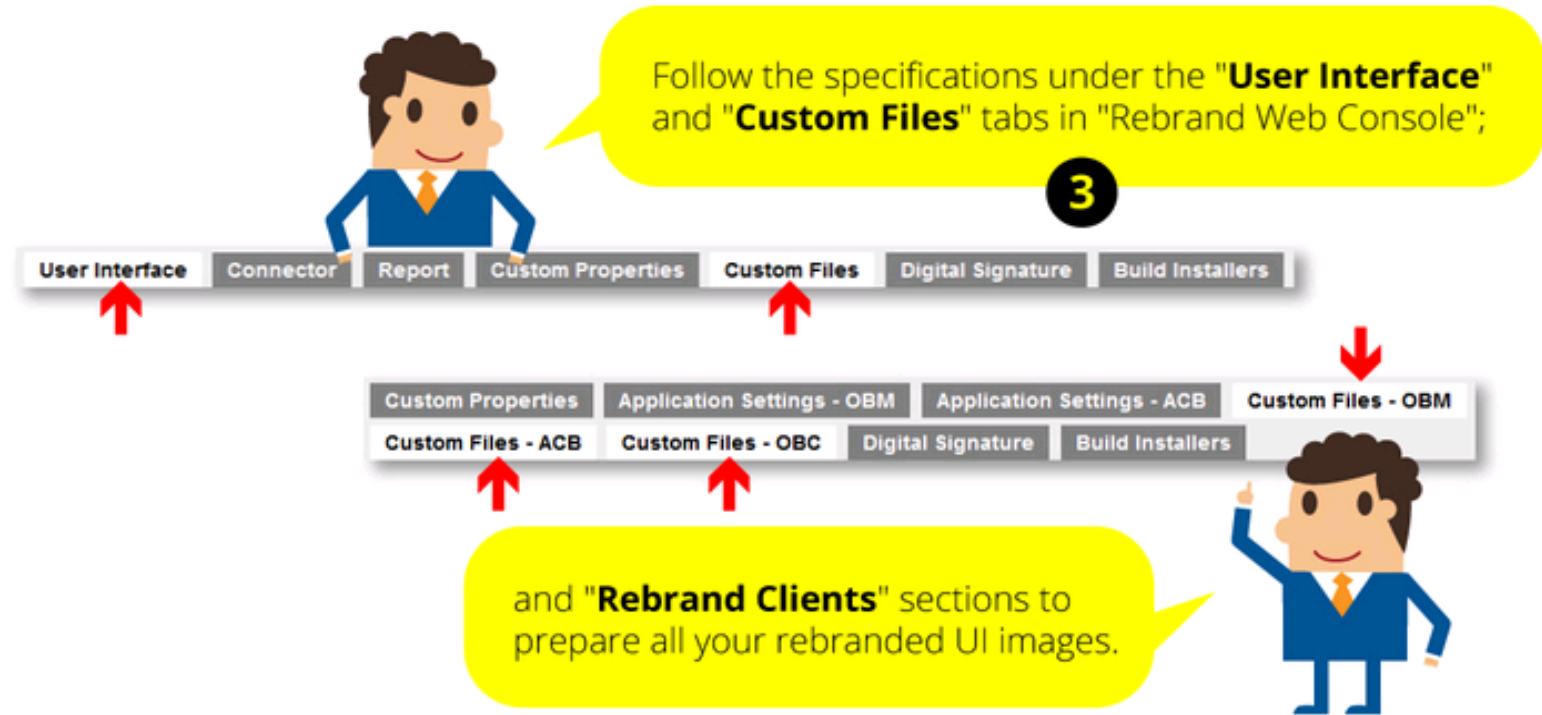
Follow the specifications under the "**User Interface**" and "**Custom Files**" tabs in "Rebrand Web Console";

3

User Interface | Connector | Report | Custom Properties | Custom Files | Digital Signature | Build Installers

Custom Properties | Application Settings - OBM | Application Settings - ACB | Custom Files - OBM
Custom Files - ACB | Custom Files - OBC | Digital Signature | Build Installers

and "**Rebrand Clients**" sections to prepare all your rebranded UI images.